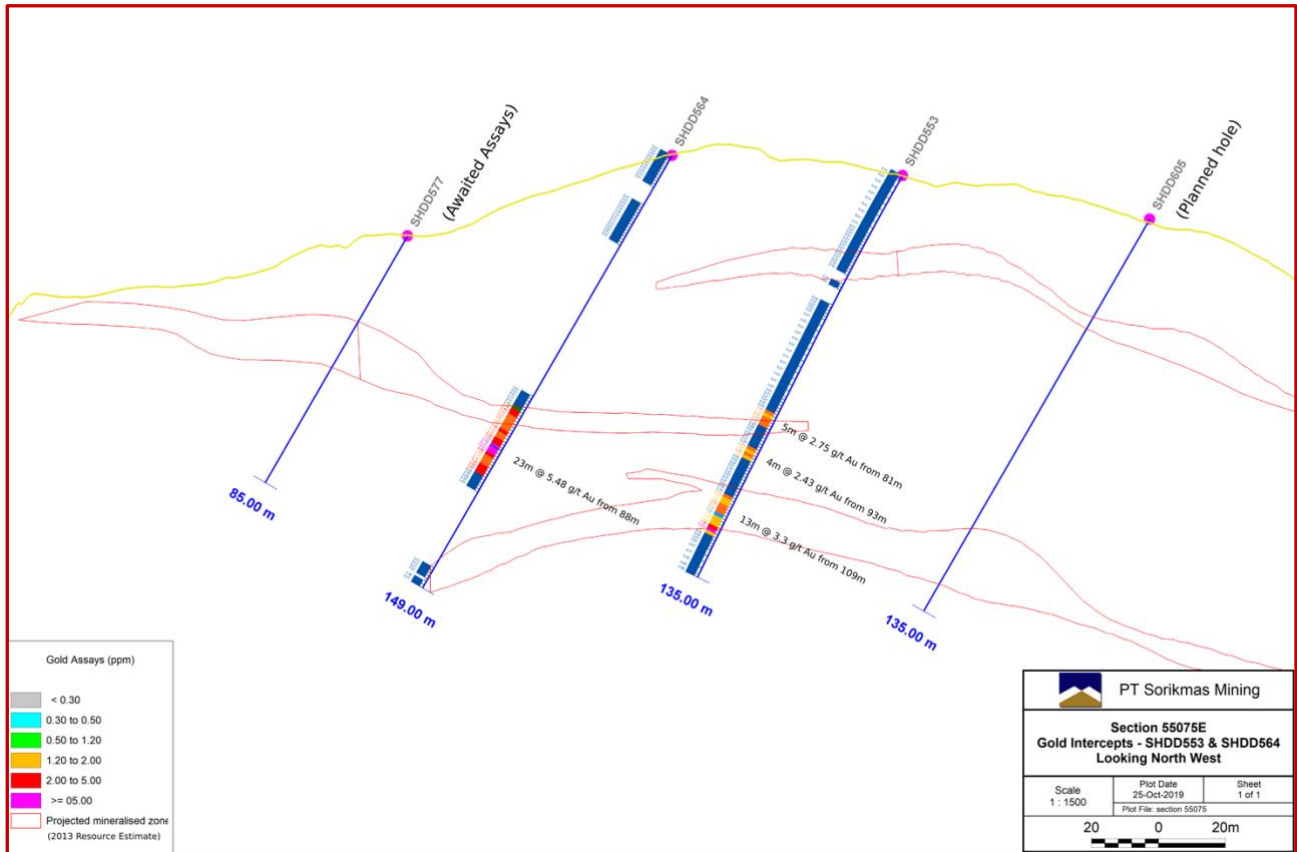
SHDD577

(Awaited Assays)

SHDD564

SHDD553

SHDD605

(Planned hole)

5m @ 2.75 g/t Au from 81m

4m @ 2.43 g/t Au from 93m

23m @ 5.48 g/t Au from 88m

13m @ 3.3 g/t Au from 109m

85.00 m

149.00 m

135.00 m

135.00 m

Gold Assays (ppm)

< 0.30

0.30 to 0.50

0.50 to 1.20

1.20 to 2.00

2.00 to 5.00

>= 05.00

Projected mineralised zone

(2013 Resource Estimate)

PT Sorikmas Mining

Section 55075E
Gold Intercepts - SHDD553 & SHDD564
Looking North West

| Scale | Plot Date | Sheet |
|---|---|---|
| 1 : 1500 | 25-Oct-2019 | 1 of 1 |
| | Plot File: section 55075 | |

20 0 20m